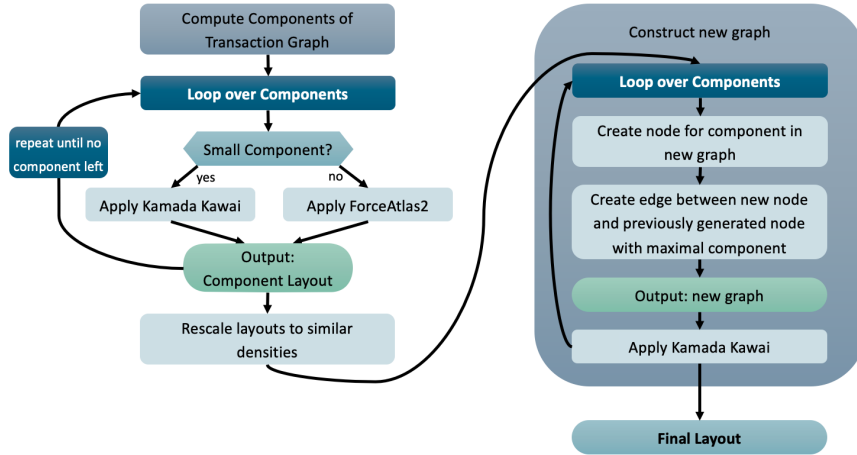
Compute Components of Transaction Graph

Loop over Components

repeat until no component left

Small Component?

yes

no

Apply Kamada Kawai

Apply ForceAtlas2

Output: Component Layout

Rescale layouts to similar densities

Construct new graph

Loop over Components

Create node for component in new graph

Create edge between new node and previously generated node with maximal component

Output: new graph

Apply Kamada Kawai

Final Layout